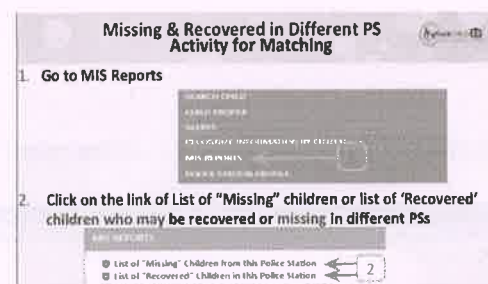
Missing & Recovered in Different PS Activity for Matching

1. Go to MIS Reports

SEARCH CHILD
CHILD PROFILE
ALERTS
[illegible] INFORMATION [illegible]
MIS REPORTS
POLICE STATION PROFILE

2. Click on the link of List of "Missing" children or list of 'Recovered' children who may be recovered or missing in different PSs

MIS REPORTS
List of "Missing" Children from this Police Station
List of "Recovered" Children in this Police Station
2